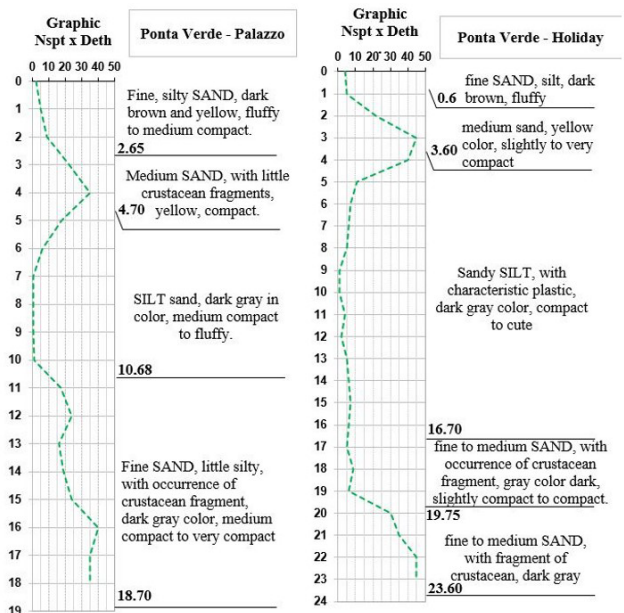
Graphic Nspt x Deth

Ponta Verde - Palazzo

0 10 20 30 40 50

0 1 2 3 4 5 6 7 8 9 10 11 12 13 14 15 16 17 18 19

Fine, silty SAND, dark brown and yellow, fluffy to medium compact.

2.65

Medium SAND, with little crustacean fragments, yellow, compact.

4.70

SILT sand, dark gray in color, medium compact to fluffy.

10.68

Fine SAND, little silty, with occurrence of crustacean fragment, dark gray color, medium compact to very compact

18.70

Graphic Nspt x Deth

Ponta Verde - Holiday

0 10 20 30 40 50

0 1 2 3 4 5 6 7 8 9 10 11 12 13 14 15 16 17 18 19 20 21 22 23 24

fine SAND, silt, dark brown, fluffy

0.6

medium sand, yellow color, slightly to very compact

3.60

Sandy SILT, with characteristic plastic, dark gray color, compact to cute

16.70

fine to medium SAND, with occurrence of crustacean fragment, gray color dark, slightly compact to compact.

19.75

fine to medium SAND, with fragment of crustacean, dark gray

23.60